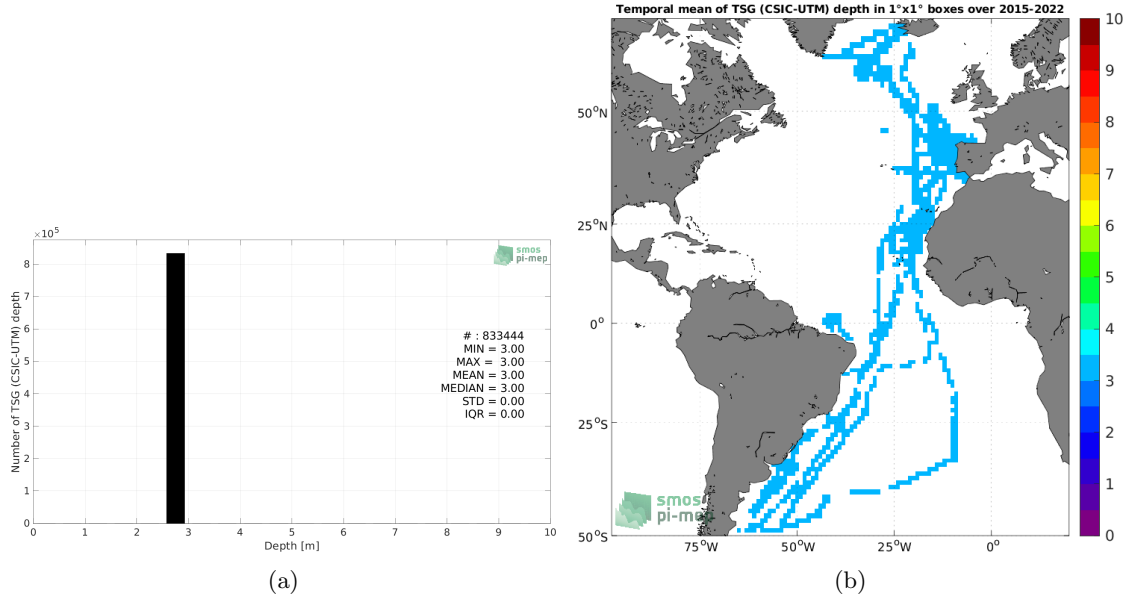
$\times10^5$

smos pi-mep

Number of TSG (CSIC-UTM) depth

8
7
6
5
4
3
2
1
0

# : 833444
MIN = 3.00
MAX = 3.00
MEAN = 3.00
MEDIAN = 3.00
STD = 0.00
IQR = 0.00

0 1 2 3 4 5 6 7 8 9 10

Depth [m]

(a)

Temporal mean of TSG (CSIC-UTM) depth in 1°x1° boxes over 2015-2022

50°N
25°N
0°
25°S
50°S

75°W 50°W 25°W 0°

smos pi-mep

10
9
8
7
6
5
4
3
2
1
0

(b)